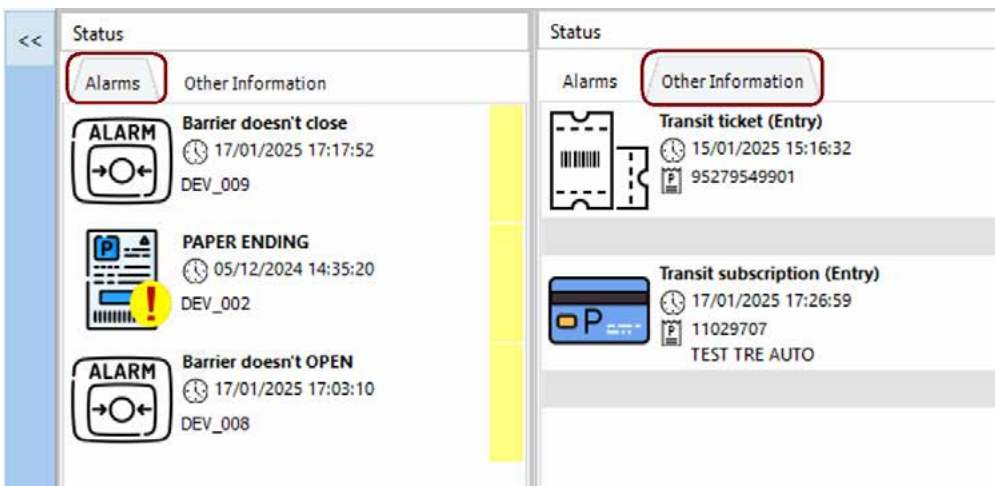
<<

Status

Alarms Other Information

ALARM

Barrier doesn't close
17/01/2025 17:17:52
DEV_009

P

PAPER ENDING
05/12/2024 14:35:20
DEV_002

ALARM

Barrier doesn't OPEN
17/01/2025 17:03:10
DEV_008

Status

Alarms Other Information

Transit ticket (Entry)
15/01/2025 15:16:32
P 95279549901

P

Transit subscription (Entry)
17/01/2025 17:26:59
P 11029707
TEST TRE AUTO